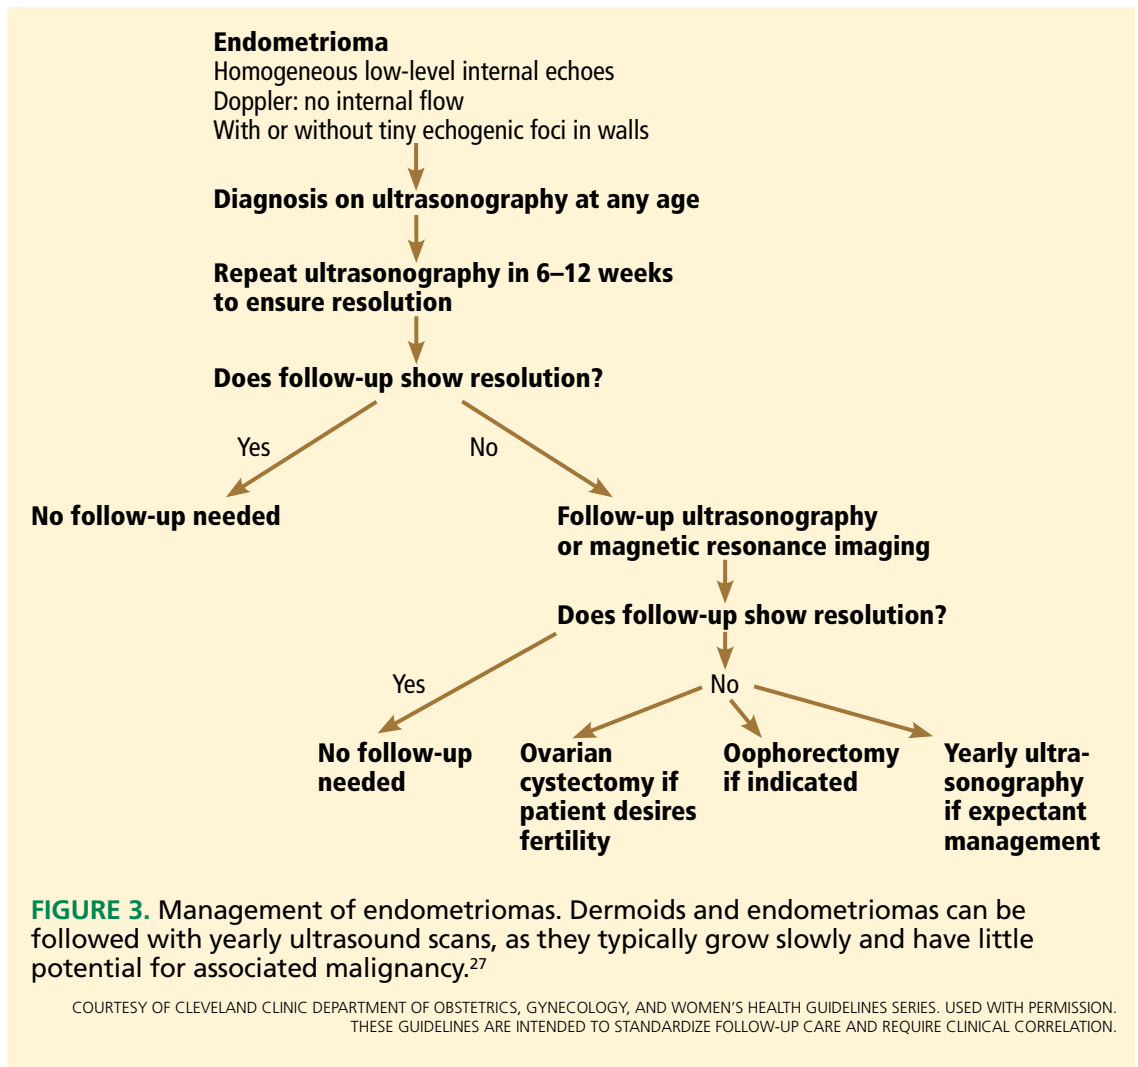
Endometrioma
Homogeneous low-level internal echoes
Doppler: no internal flow
With or without tiny echogenic foci in walls

Diagnosis on ultrasonography at any age

Repeat ultrasonography in 6–12 weeks to ensure resolution

Does follow-up show resolution?

Yes

No

No follow-up needed

Follow-up ultrasonography or magnetic resonance imaging

Does follow-up show resolution?

Yes

No

No follow-up needed

Ovarian cystectomy if patient desires fertility

Oophorectomy if indicated

Yearly ultrasonography if expectant management

FIGURE 3. Management of endometriomas. Dermoids and endometriomas can be followed with yearly ultrasound scans, as they typically grow slowly and have little potential for associated malignancy.$^{27}$

COURTESY OF CLEVELAND CLINIC DEPARTMENT OF OBSTETRICS, GYNECOLOGY, AND WOMEN'S HEALTH GUIDELINES SERIES. USED WITH PERMISSION. THESE GUIDELINES ARE INTENDED TO STANDARDIZE FOLLOW-UP CARE AND REQUIRE CLINICAL CORRELATION.